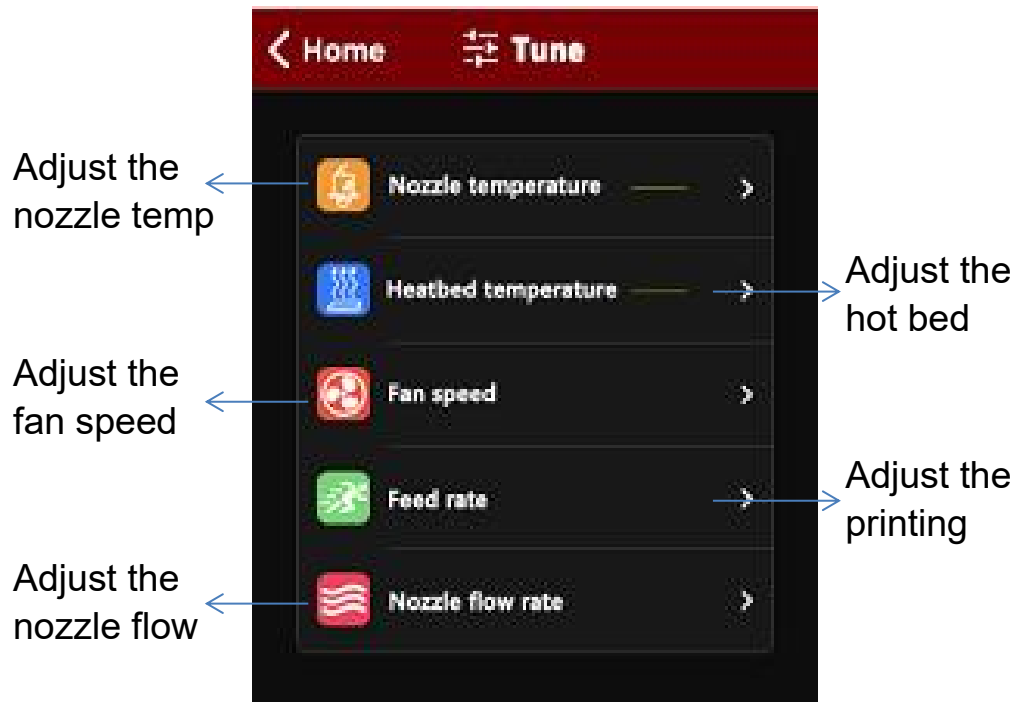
Home

Tune

Adjust the nozzle temp

Nozzle temperature

Heatbed temperature

Adjust the hot bed

Adjust the fan speed

Fan speed

Feed rate

Adjust the printing

Adjust the nozzle flow

Nozzle flow rate